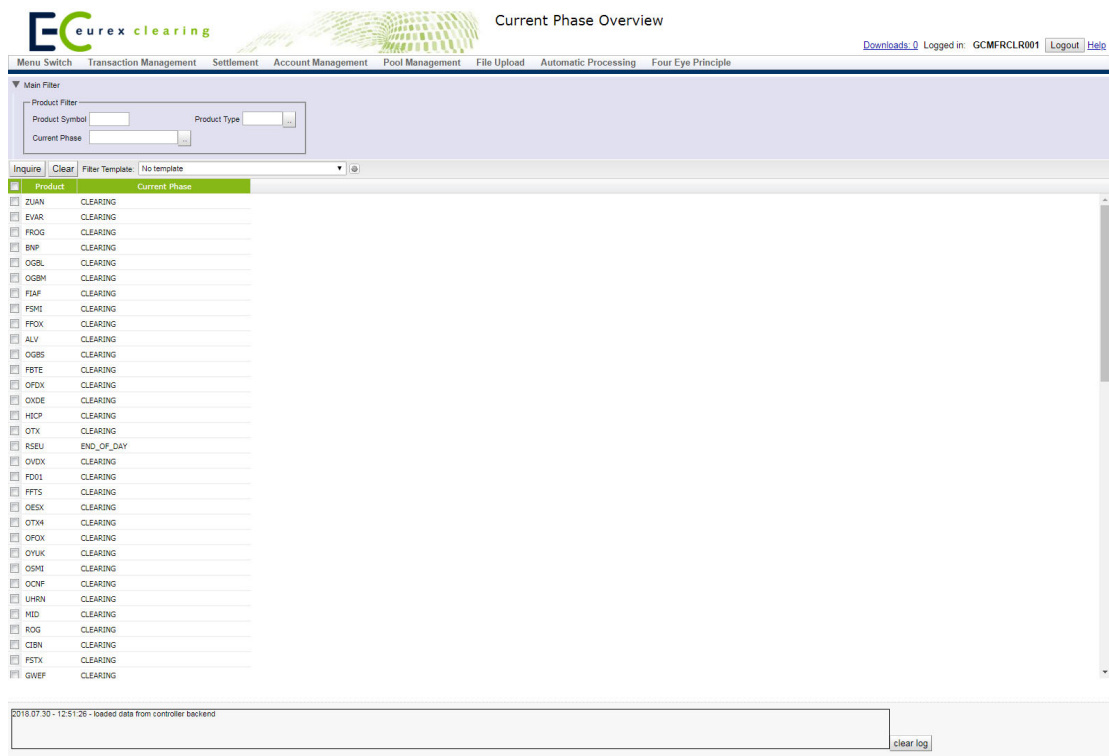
EC eurex clearing

Current Phase Overview

Downloads: 0 Logged in: GCMFRCLR001 Logout Help

Menu Switch Transaction Management Settlement Account Management Pool Management File Upload Automatic Processing Four Eye Principle

Main Filter

Product Filter
Product Symbol
Product Type ...
Current Phase ...

Inquire Clear Filter Template: No template

| Product | Current Phase |
|---|---|
| ZUAN | CLEARING |
| EVAR | CLEARING |
| FROG | CLEARING |
| BNP | CLEARING |
| OGBL | CLEARING |
| OGBM | CLEARING |
| FIAF | CLEARING |
| FSMI | CLEARING |
| FFOX | CLEARING |
| ALV | CLEARING |
| OGBS | CLEARING |
| FBTE | CLEARING |
| OFDX | CLEARING |
| OXDE | CLEARING |
| HICP | CLEARING |
| OTX | CLEARING |
| RSEU | END_OF_DAY |
| OVDX | CLEARING |
| FD01 | CLEARING |
| FFTS | CLEARING |
| OESX | CLEARING |
| OTX4 | CLEARING |
| OFOX | CLEARING |
| OYUK | CLEARING |
| OSMI | CLEARING |
| OCNF | CLEARING |
| UHRN | CLEARING |
| MID | CLEARING |
| ROG | CLEARING |
| CIBN | CLEARING |
| FSTX | CLEARING |
| GWEF | CLEARING |

2018.07.30 - 12:51:26 - loaded data from controller backend

clear log